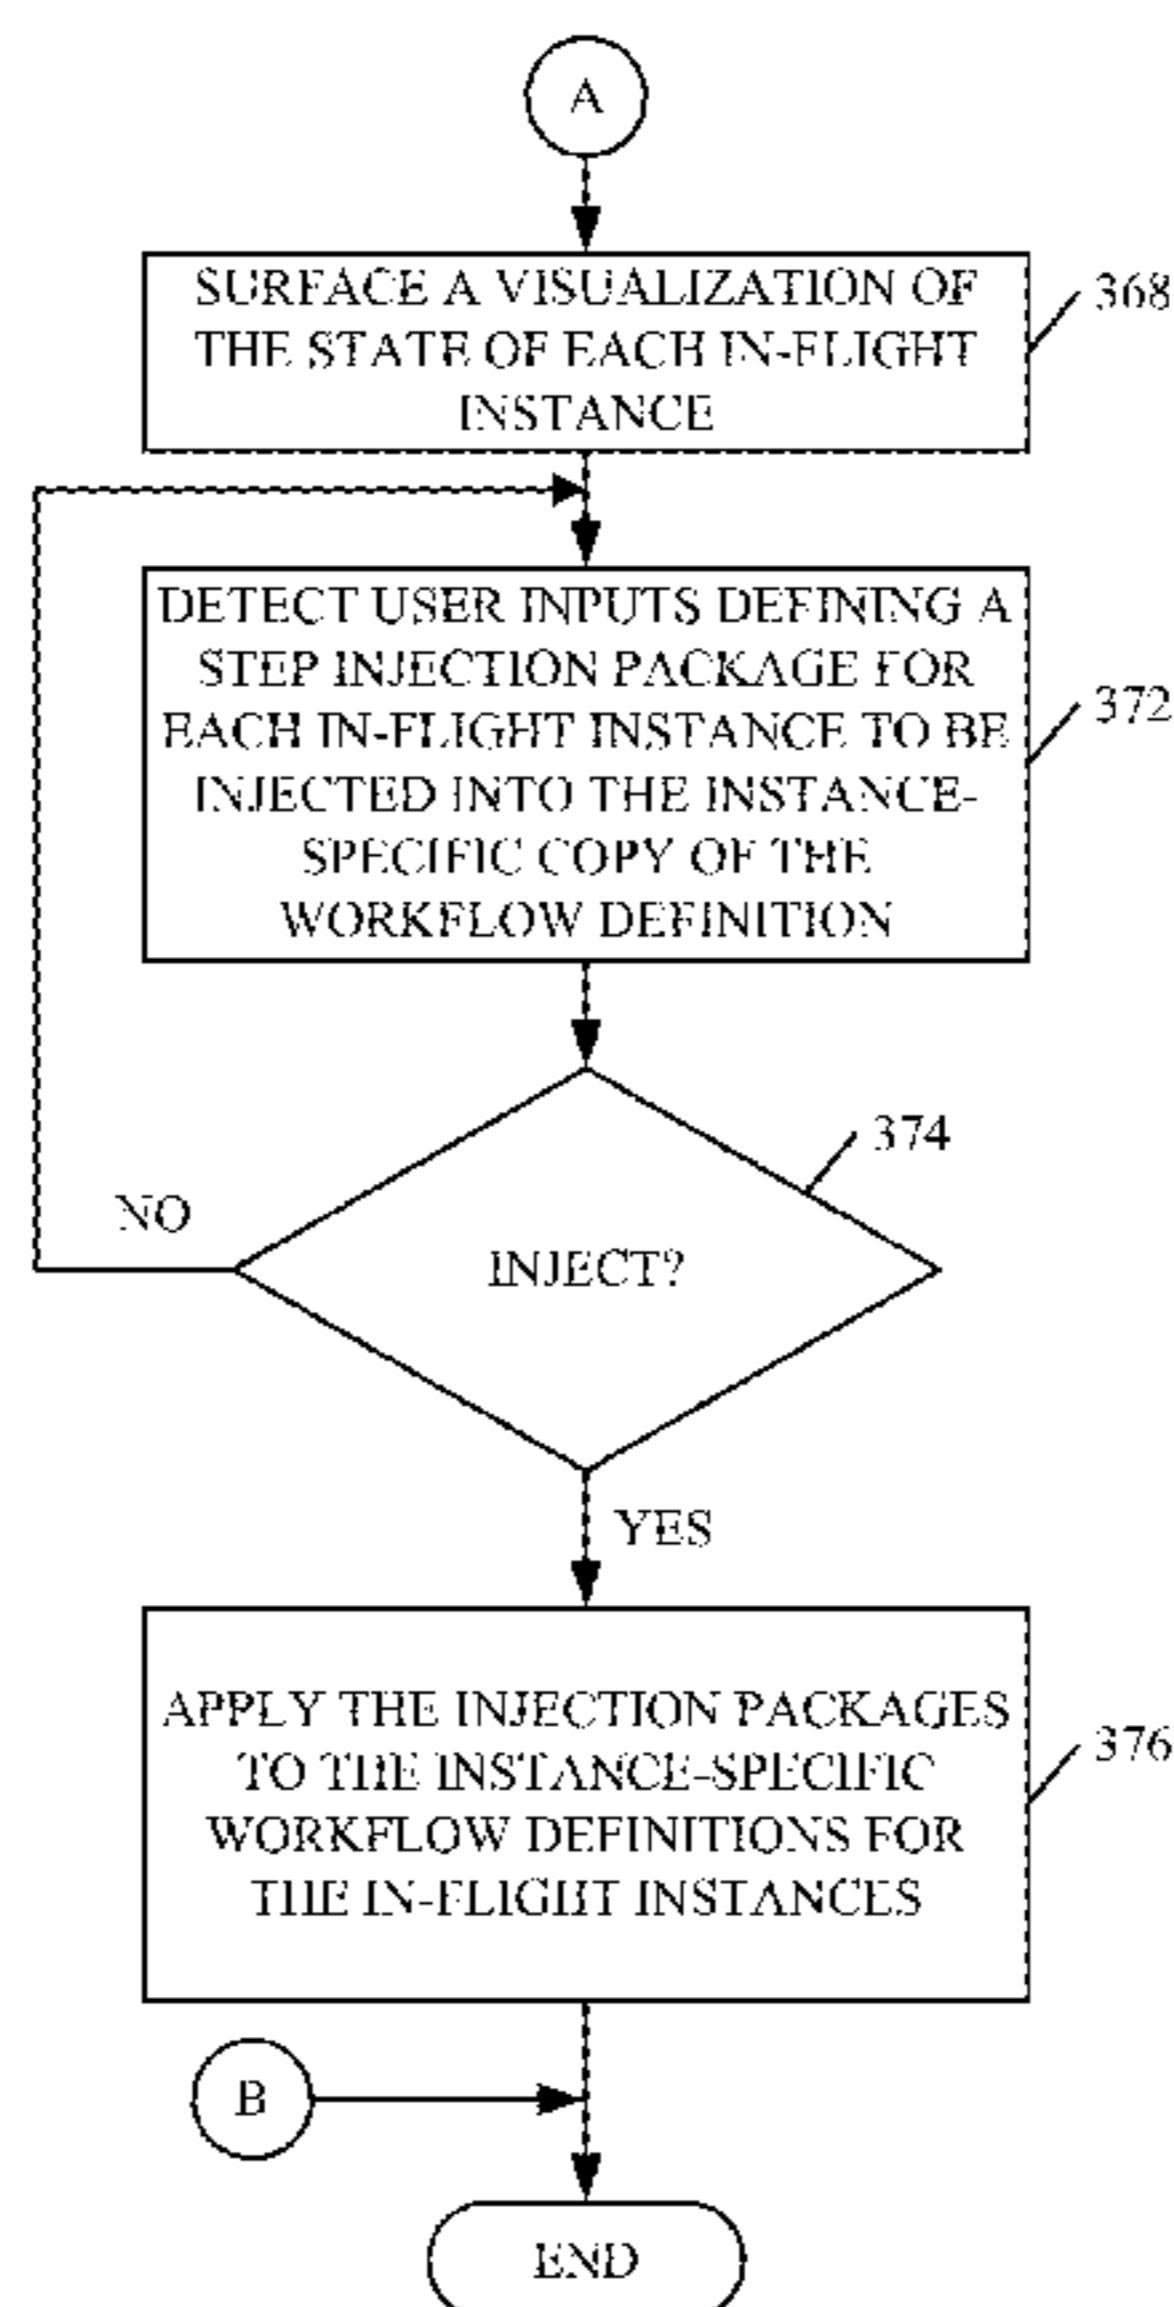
A

SURFACE A VISUALIZATION OF THE STATE OF EACH IN-FLIGHT INSTANCE

368

DETECT USER INPUTS DEFINING A STEP INJECTION PACKAGE FOR EACH IN-FLIGHT INSTANCE TO BE INJECTED INTO THE INSTANCE-SPECIFIC COPY OF THE WORKFLOW DEFINITION

372

374

NO

INJECT?

YES

APPLY THE INJECTION PACKAGES TO THE INSTANCE-SPECIFIC WORKFLOW DEFINITIONS FOR THE IN-FLIGHT INSTANCES

376

B

END